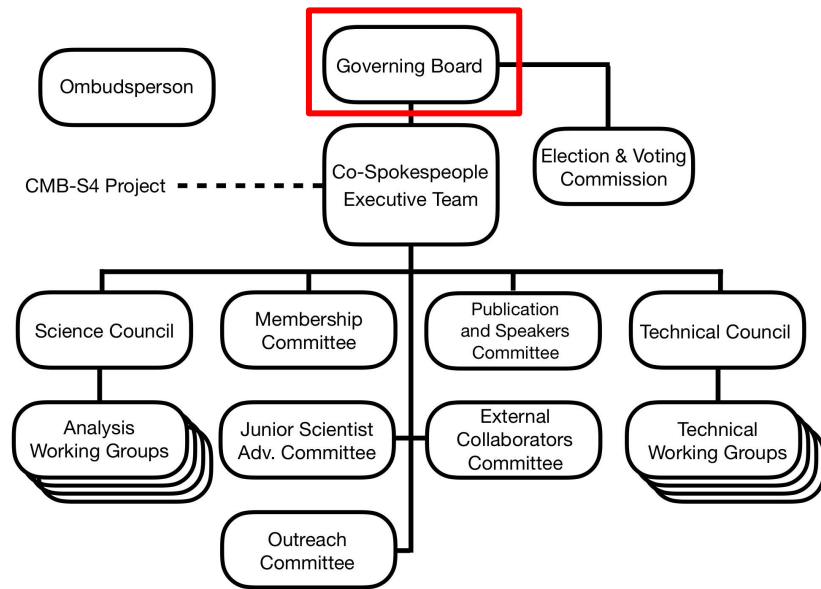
Ombudsperson

Governing Board

Election & Voting Commission

CMB-S4 Project

Co-Spokespeople Executive Team

Science Council

Membership Committee

Publication and Speakers Committee

Technical Council

Analysis Working Groups

Junior Scientist Adv. Committee

External Collaborators Committee

Technical Working Groups

Outreach Committee